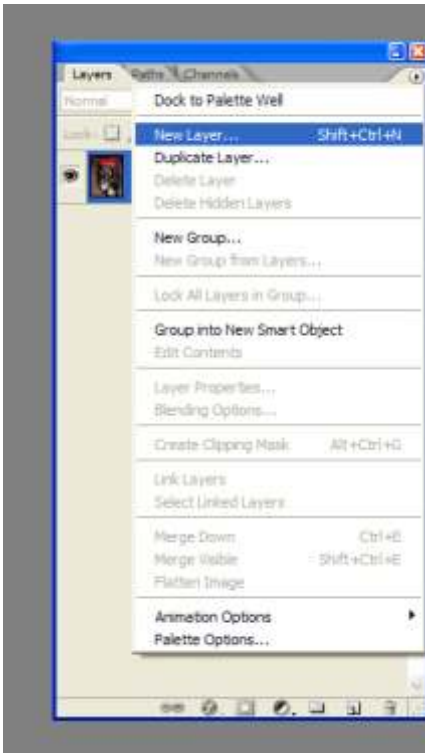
Layers Paths Channels

Normal

Lock:

Dock to Palette Well

New Layer... Shift+Ctrl+N
Duplicate Layer...
Delete Layer
Delete Hidden Layers

New Group...
New Group from Layers...

Lock All Layers in Group...

Group into New Smart Object
Edit Contents

Layer Properties...
Blending Options...

Create Clipping Mask Alt+Ctrl+G

Link Layers
Select Linked Layers

Merge Down Ctrl+E
Merge Visible Shift+Ctrl+E
Flatten Image

Animation Options
Palette Options...